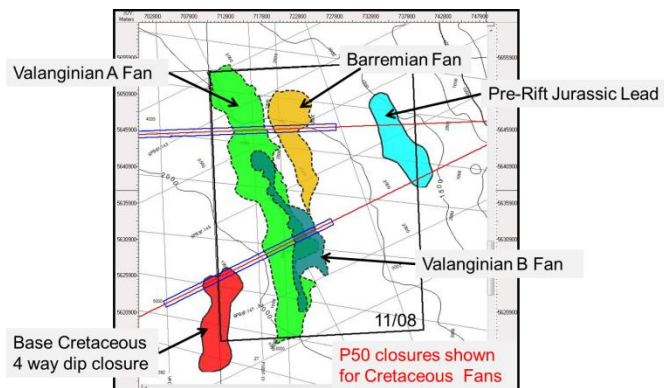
X/Y Meters 702800 707800 712800 717800 722800 727800 732800 737800 742800 747800

5655000
5650000
5645000
5640000
5635000
5630000
5625000
5620000

Valanginian A Fan

Barremian Fan

Pre-Rift Jurassic Lead

Valanginian B Fan

11/08

Base Cretaceous 4 way dip closure

P50 closures shown for Cretaceous Fans